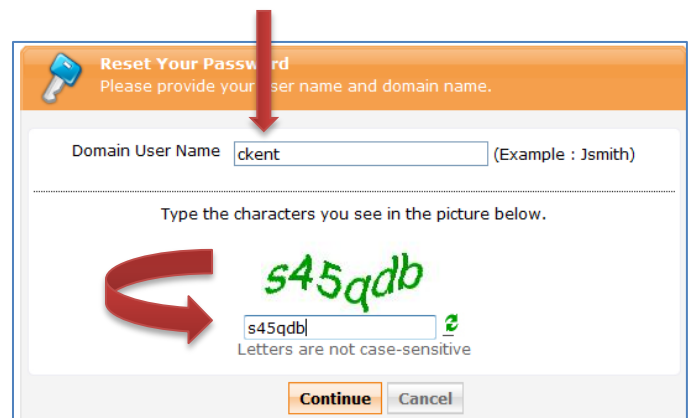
Reset Your Passw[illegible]d
Please provide your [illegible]ser name and domain name.

Domain User Name ckent (Example : Jsmith)

Type the characters you see in the picture below.

s45qdb

s45qdb
Letters are not case-sensitive

Continue Cancel